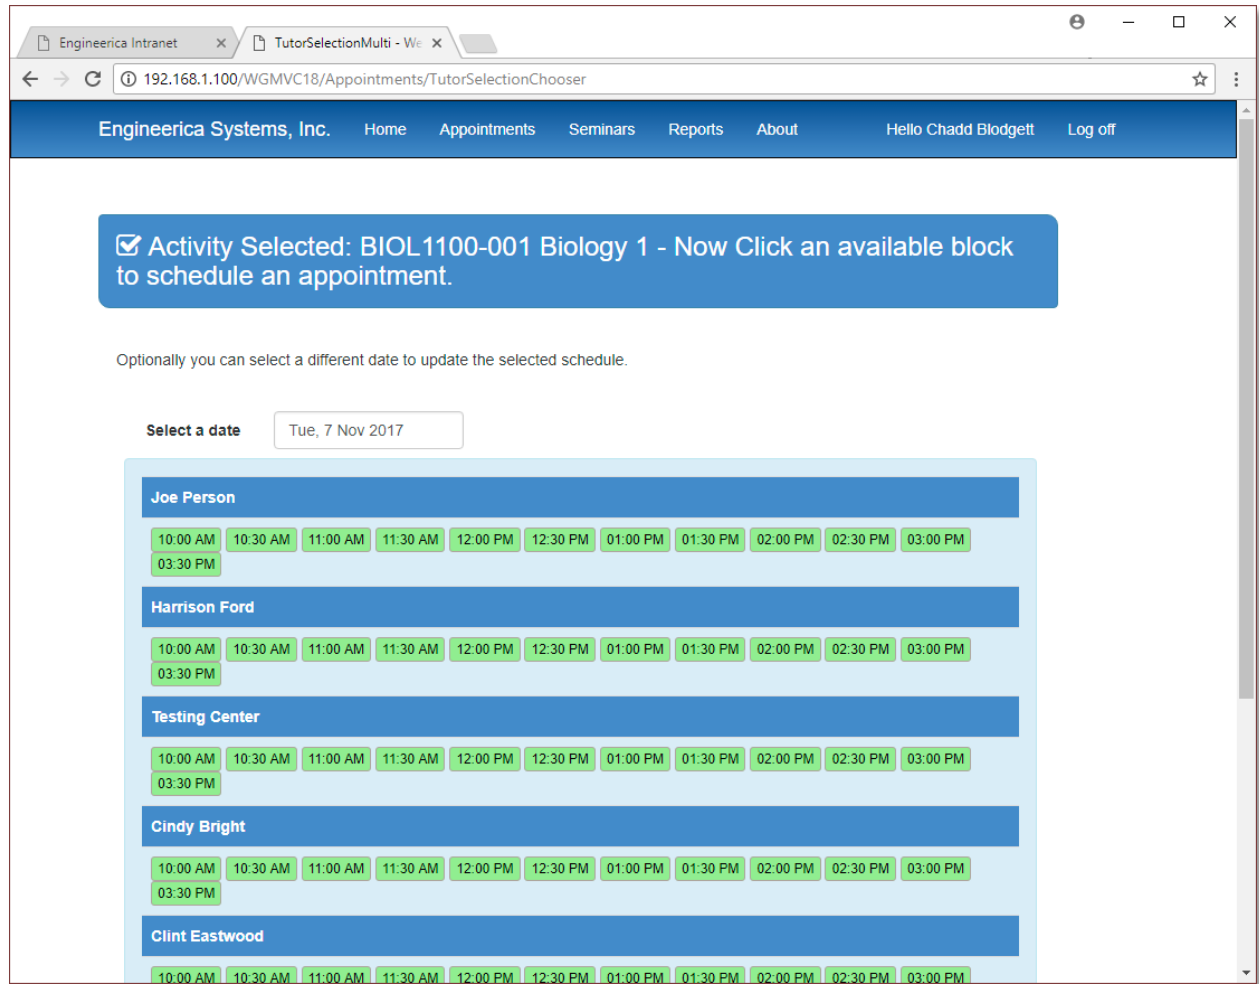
Engineerica Intranet ×
TutorSelectionMulti - We ×

192.168.1.100/WGMVC18/Appointments/TutorSelectionChooser

Engineerica Systems, Inc. Home Appointments Seminars Reports About Hello Chadd Blodgett Log off

Activity Selected: BIOL1100-001 Biology 1 - Now Click an available block to schedule an appointment.

Optionally you can select a different date to update the selected schedule.

Select a date Tue, 7 Nov 2017

Joe Person

10:00 AM 10:30 AM 11:00 AM 11:30 AM 12:00 PM 12:30 PM 01:00 PM 01:30 PM 02:00 PM 02:30 PM 03:00 PM 03:30 PM

Harrison Ford

10:00 AM 10:30 AM 11:00 AM 11:30 AM 12:00 PM 12:30 PM 01:00 PM 01:30 PM 02:00 PM 02:30 PM 03:00 PM 03:30 PM

Testing Center

10:00 AM 10:30 AM 11:00 AM 11:30 AM 12:00 PM 12:30 PM 01:00 PM 01:30 PM 02:00 PM 02:30 PM 03:00 PM 03:30 PM

Cindy Bright

10:00 AM 10:30 AM 11:00 AM 11:30 AM 12:00 PM 12:30 PM 01:00 PM 01:30 PM 02:00 PM 02:30 PM 03:00 PM 03:30 PM

Clint Eastwood

10:00 AM 10:30 AM 11:00 AM 11:30 AM 12:00 PM 12:30 PM 01:00 PM 01:30 PM 02:00 PM 02:30 PM 03:00 PM